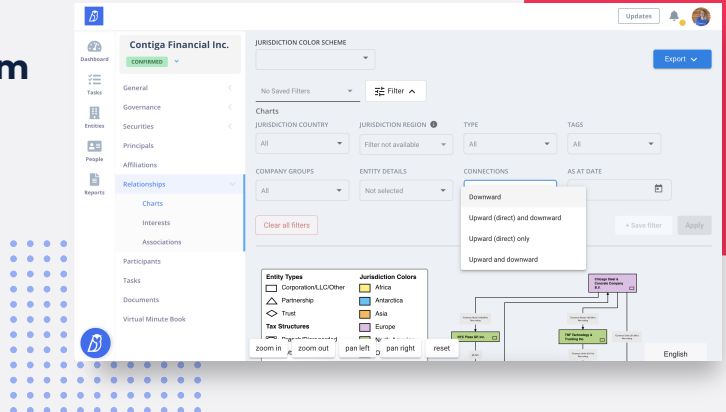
m

Updates

Dashboard

Tasks

Entities

People

Reports

Contiga Financial Inc.

CONFIRMED

General

Governance

Securities

Principals

Affiliations

Relationships

Charts

Interests

Associations

Participants

Tasks

Documents

Virtual Minute Book

JURISDICTION COLOR SCHEME

Export

No Saved Filters

Filter

Charts

JURISDICTION COUNTRY

All

JURISDICTION REGION

Filter not available

TYPE

All

TAGS

All

COMPANY GROUPS

All

ENTITY DETAILS

Not selected

CONNECTIONS

Downward

AS AT DATE

Downward

Upward (direct) and downward

Upward (direct) only

Upward and downward

Clear all filters

+ Save filter

Apply

Entity Types

Corporation/LLC/Other

Partnership

Trust

Tax Structures

Jurisdiction Colors

Africa

Antarctica

Asia

Europe

zoom in

zoom out

pan left

pan right

reset

Chicago Steel & Concrete Company B.V.

NYC Plaza GP Inc.

TNF Technology & Trading Inc.

English